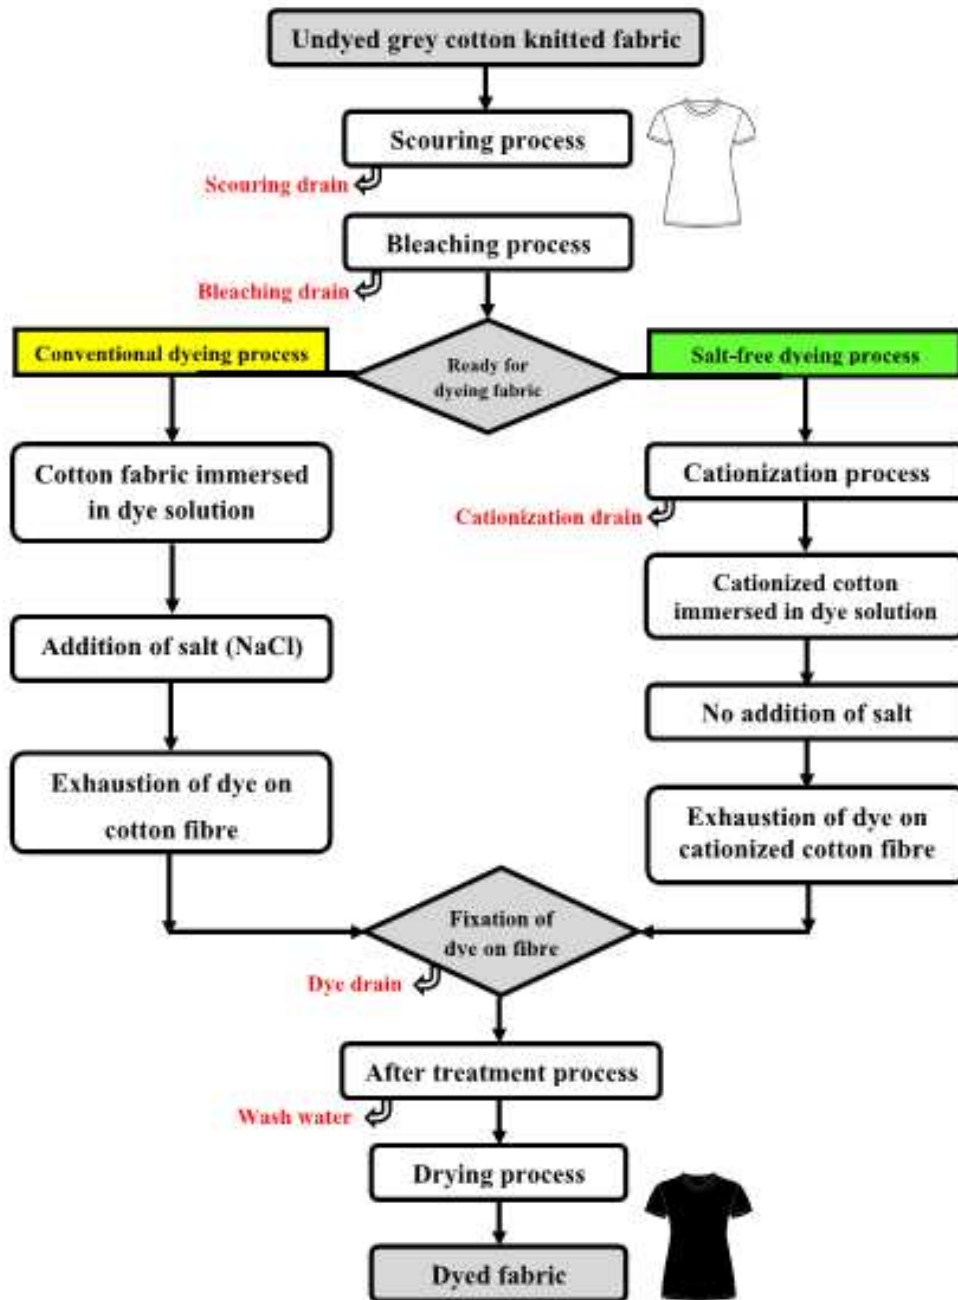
Undyed grey cotton knitted fabric

Scouring process

Scouring drain

Bleaching process

Bleaching drain

Conventional dyeing process

Ready for dyeing fabric

Salt-free dyeing process

Cotton fabric immersed in dye solution

Cationization process

Cationization drain

Cationized cotton immersed in dye solution

Addition of salt (NaCl)

No addition of salt

Exhaustion of dye on cotton fibre

Exhaustion of dye on cationized cotton fibre

Fixation of dye on fibre

Dye drain

After treatment process

Wash water

Drying process

Dyed fabric